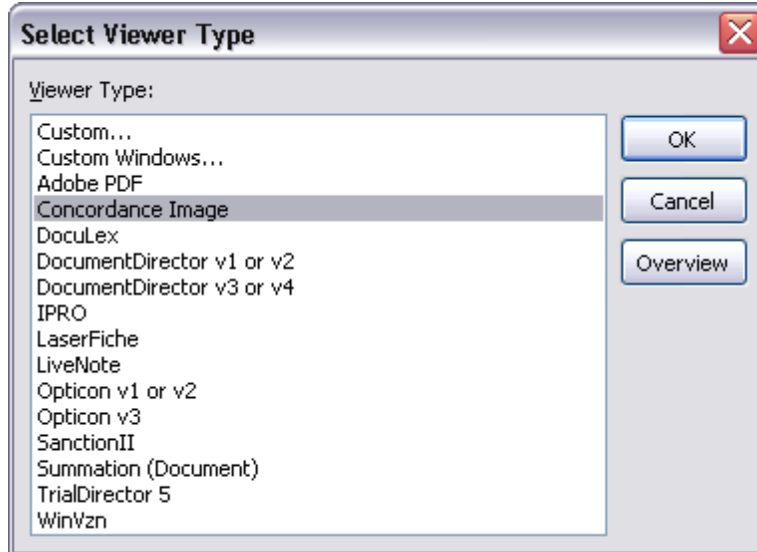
Select Viewer Type

Viewer Type:

Custom...
Custom Windows...
Adobe PDF
Concordance Image
DocuLex
DocumentDirector v1 or v2
DocumentDirector v3 or v4
IPRO
LaserFiche
LiveNote
Opticon v1 or v2
Opticon v3
SanctionII
Summation (Document)
TrialDirector 5
WinVzn

OK
Cancel
Overview